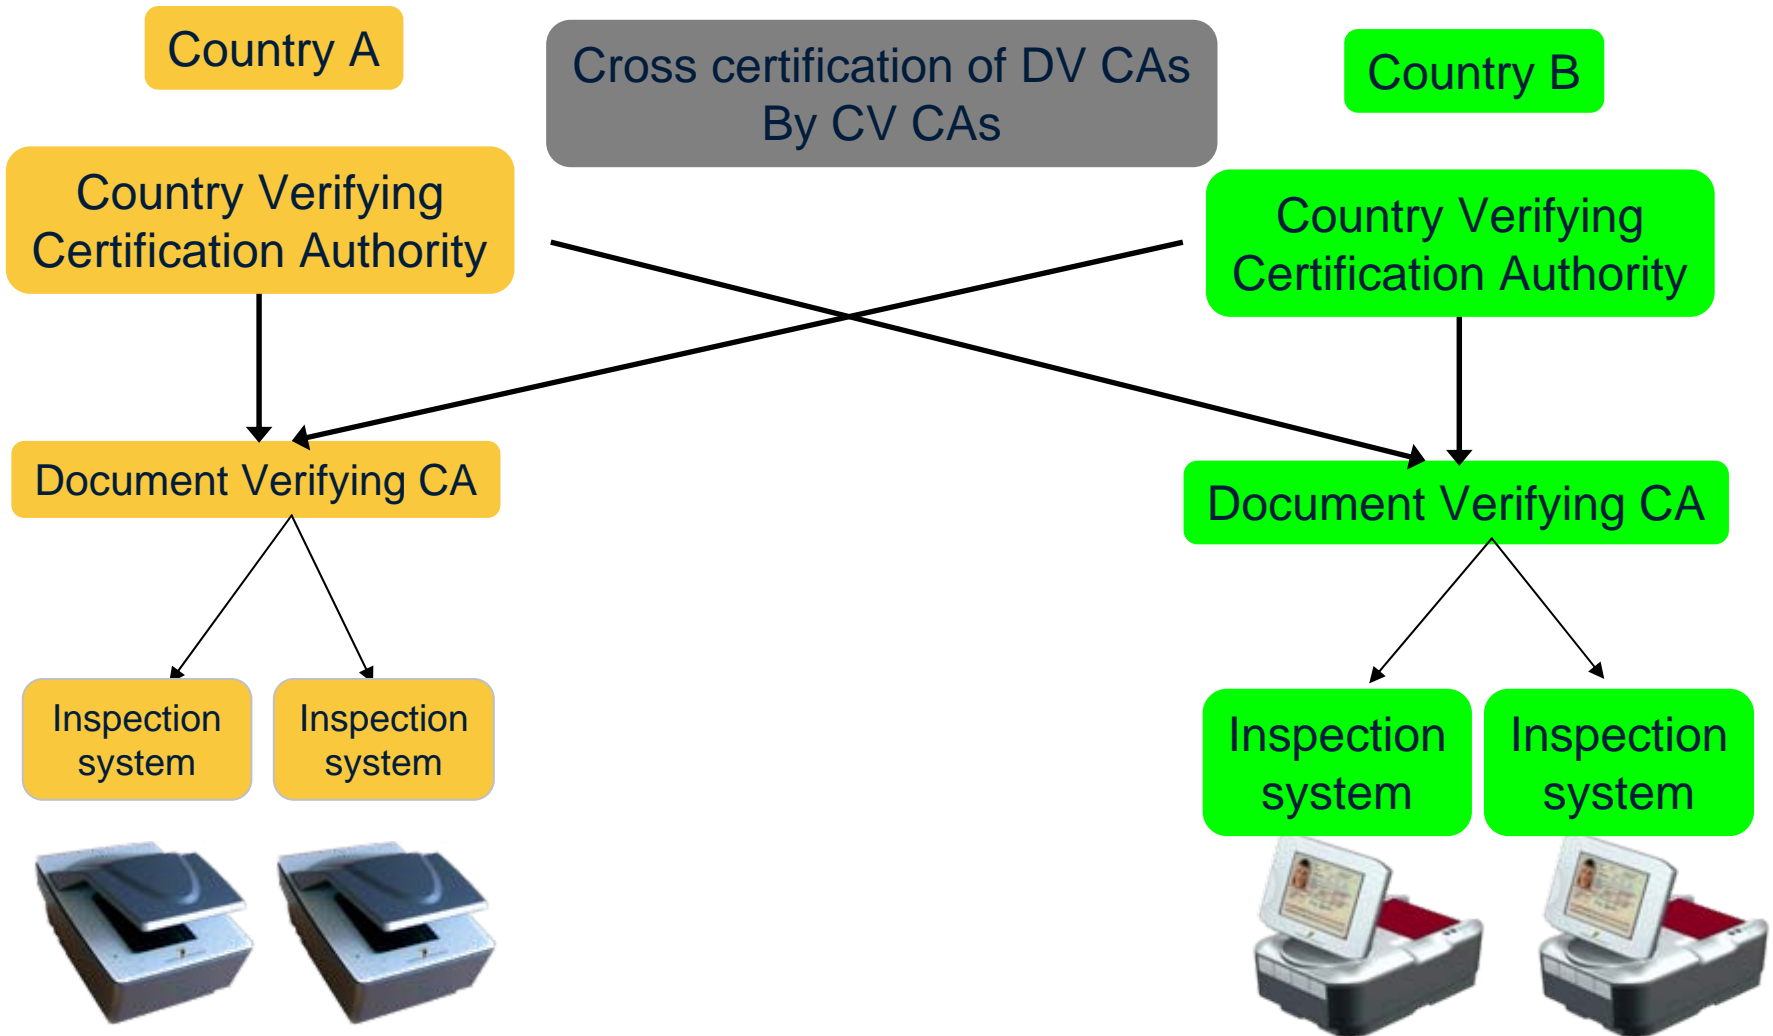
Country A

Cross certification of DV CAs By CV CAs

Country B

Country Verifying Certification Authority

Country Verifying Certification Authority

Document Verifying CA

Document Verifying CA

Inspection system

Inspection system

Inspection system

Inspection system